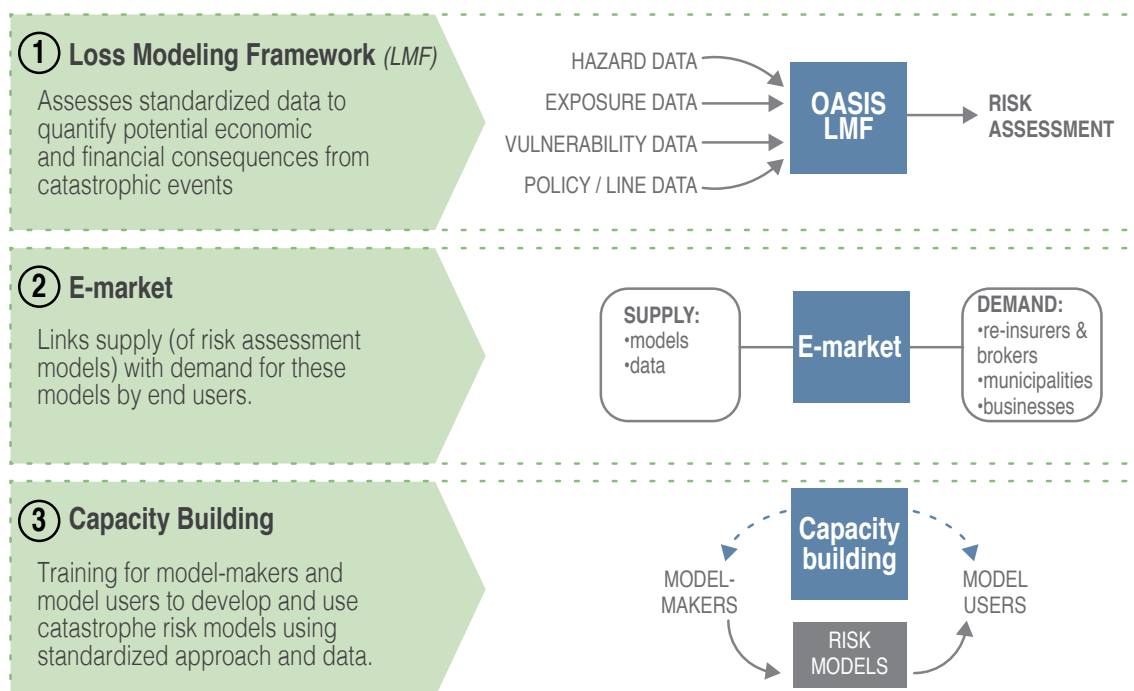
1 Loss Modeling Framework (LMF)

Assesses standardized data to quantify potential economic and financial consequences from catastrophic events

HAZARD DATA
EXPOSURE DATA
VULNERABILITY DATA
POLICY / LINE DATA

OASIS LMF

RISK ASSESSMENT

2 E-market

Links supply (of risk assessment models) with demand for these models by end users.

SUPPLY:
•models
•data

E-market

DEMAND:
•re-insurers & brokers
•municipalities
•businesses

3 Capacity Building

Training for model-makers and model users to develop and use catastrophe risk models using standardized approach and data.

Capacity building

MODEL-MAKERS

MODEL USERS

RISK MODELS